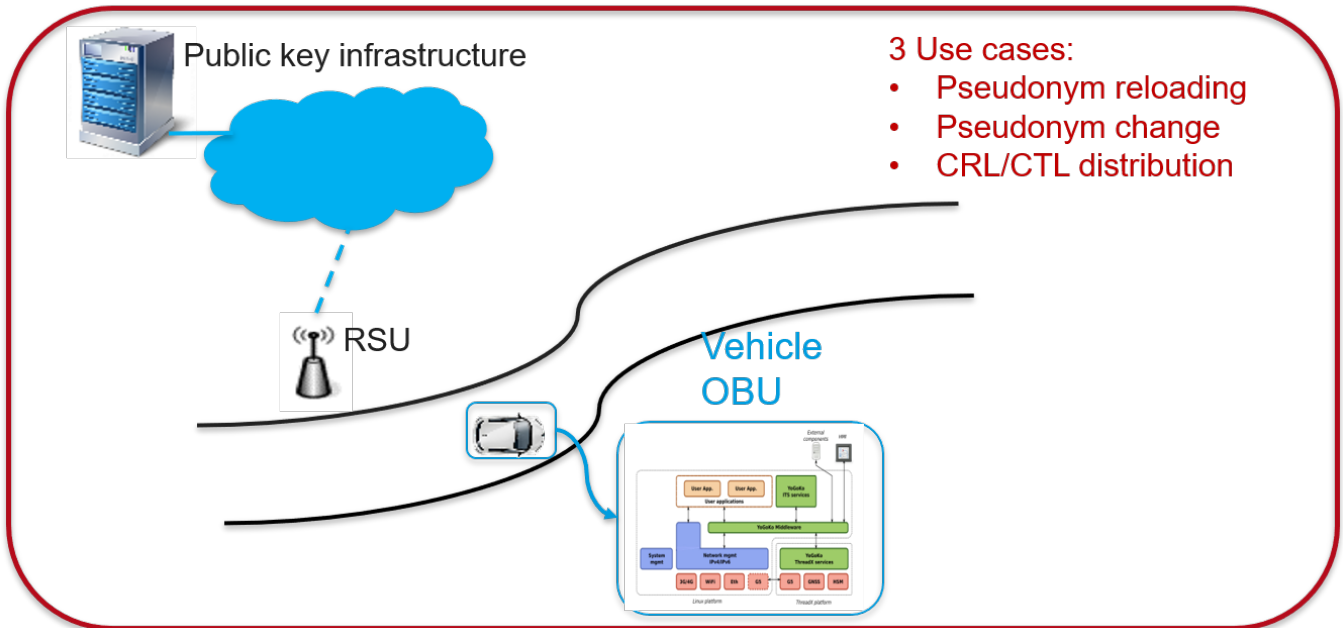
Public key infrastructure

3 Use cases:
• Pseudonym reloading
• Pseudonym change
• CRL/CTL distribution

RSU

Vehicle
OBU

External components
HMI
User App.
User App.
User applications
YoGoKo ITS services
YoGoKo Middleware
System mgmt
Network mgmt IPv4/IPv6
YoGoKo ThreadX services
3G/4G
WiFi
Eth
G5
G5
GNSS
HSM
Linux platform
ThreadX platform